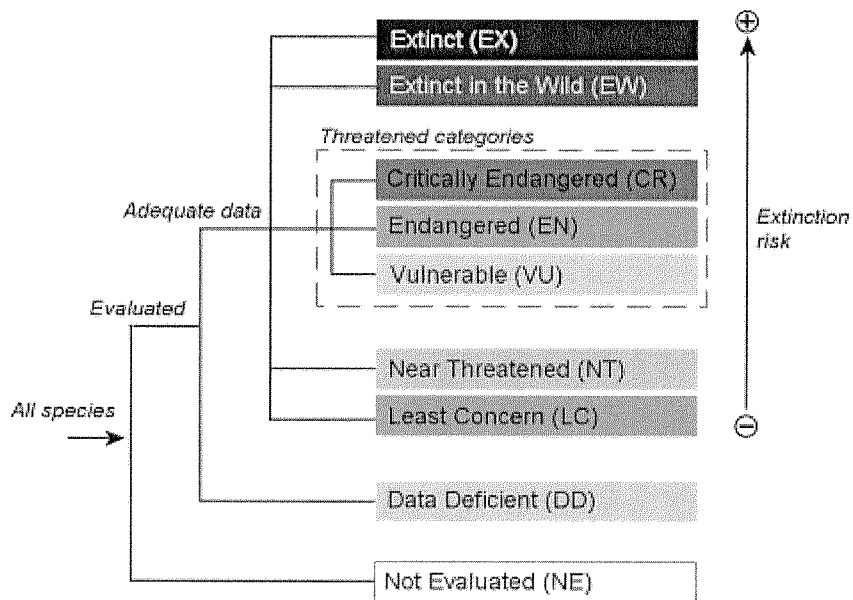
Extinct (EX)
Extinct in the Wild (EW)
Threatened categories
Critically Endangered (CR)
Adequate data
Endangered (EN)
Vulnerable (VU)
Evaluated
Near Threatened (NT)
All species
Least Concern (LC)
Data Deficient (DD)
Not Evaluated (NE)
$\oplus$
Extinction risk
$\ominus$